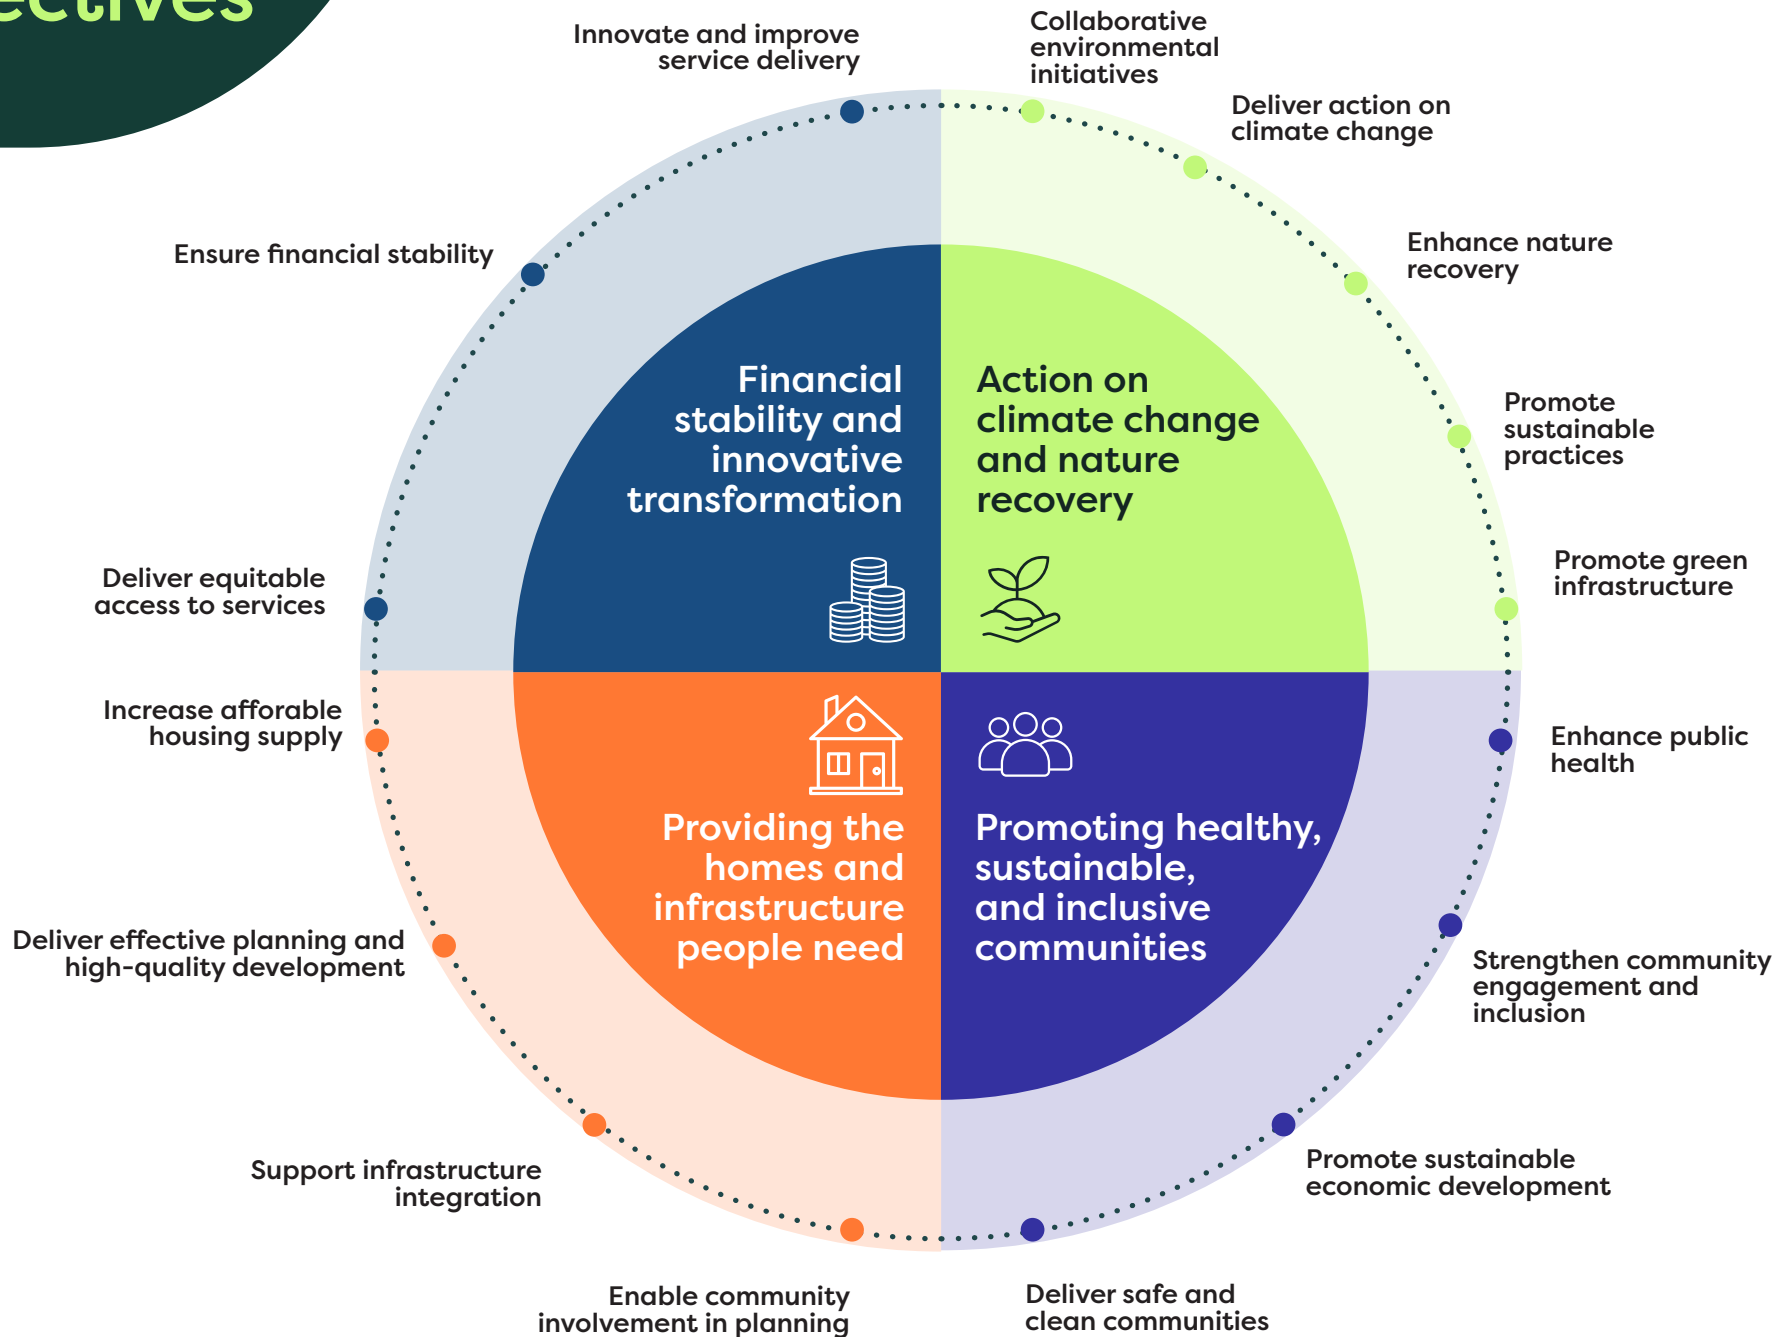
ectives

Innovate and improve service delivery

Collaborative environmental initiatives

Deliver action on climate change

Enhance nature recovery

Promote sustainable practices

Promote green infrastructure

Ensure financial stability

Deliver equitable access to services

Financial stability and innovative transformation

Action on climate change and nature recovery

Increase afforable housing supply

Enhance public health

Providing the homes and infrastructure people need

Promoting healthy, sustainable, and inclusive communities

Deliver effective planning and high-quality development

Strengthen community engagement and inclusion

Support infrastructure integration

Promote sustainable economic development

Enable community involvement in planning

Deliver safe and clean communities